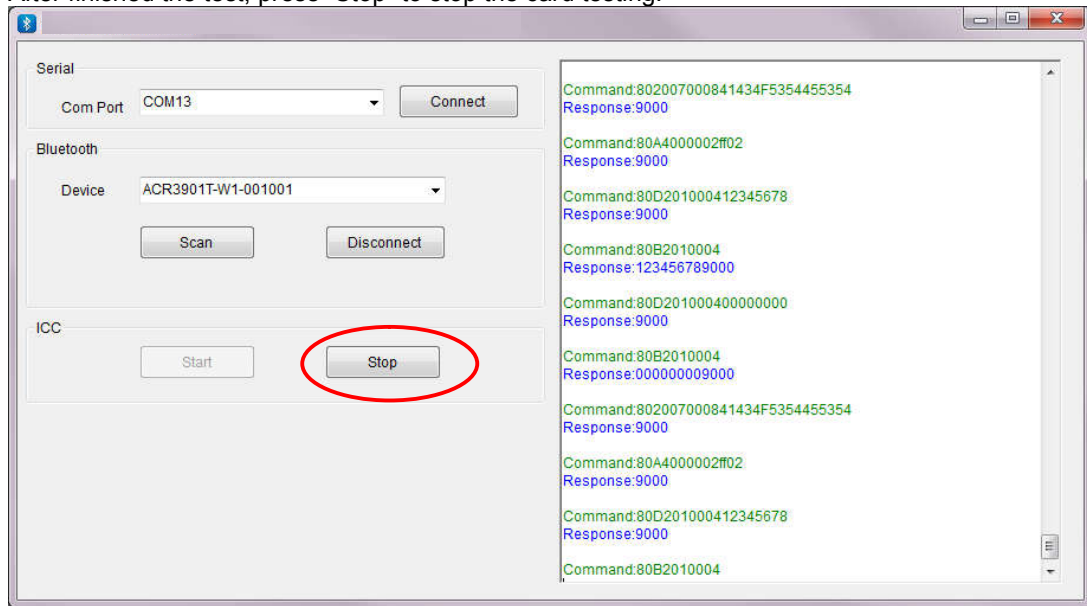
After finished the test, press "Stop" to stop the card testing.

Serial

Com Port COM13

Connect

Bluetooth

Device ACR3901T-W1-001001

Scan

Disconnect

ICC

Start

Stop

Command:802007000841434F5354455354
Response:9000

Command:80A4000002ff02
Response:9000

Command:80D201000412345678
Response:9000

Command:80B2010004
Response:123456789000

Command:80D201000400000000
Response:9000

Command:80B2010004
Response:000000009000

Command:802007000841434F5354455354
Response:9000

Command:80A4000002ff02
Response:9000

Command:80D201000412345678
Response:9000

Command:80B2010004